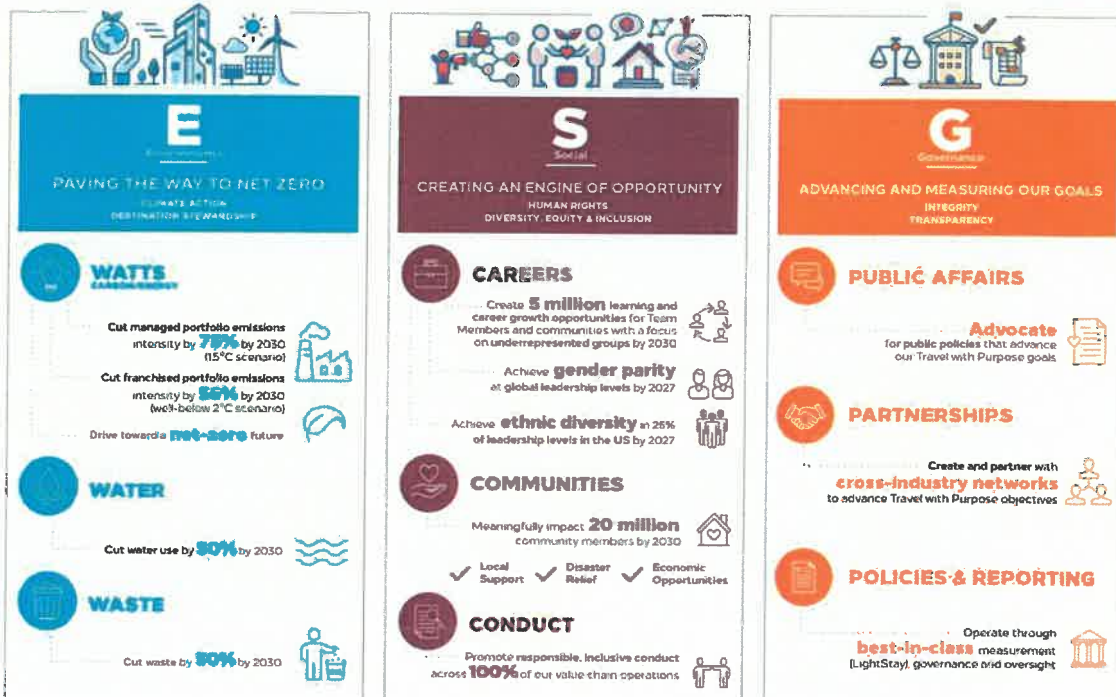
E
Environmental
PAVING THE WAY TO NET ZERO
CLIMATE ACTION
DESTINATION STEWARDSHIP

WATTS
CARBON/ENERGY

Cut managed portfolio emissions intensity by 75% by 2030 (1.5°C scenario)

Cut franchised portfolio emissions intensity by 56% by 2030 (well-below 2°C scenario)

Drive towards a net-zero future

WATER

Cut water use by 50% by 2030

WASTE

Cut waste by 50% by 2030

S
Social
CREATING AN ENGINE OF OPPORTUNITY
HUMAN RIGHTS
DIVERSITY, EQUITY & INCLUSION

CAREERS

Create 5 million learning and career growth opportunities for Team Members and communities with a focus on underrepresented groups by 2030

Achieve gender parity at global leadership levels by 2027

Achieve ethnic diversity in 25% of leadership levels in the US by 2027

COMMUNITIES

Meaningfully impact 20 million community members by 2030

Local Support
Disaster Relief
Economic Opportunities

CONDUCT

Promote responsible, inclusive conduct across 100% of our value chain operations

G
Governance
ADVANCING AND MEASURING OUR GOALS
INTEGRITY
TRANSPARENCY

PUBLIC AFFAIRS

Advocate for public policies that advance our Travel with Purpose goals

PARTNERSHIPS

Create and partner with cross-industry networks to advance Travel with Purpose objectives

POLICIES & REPORTING

Operate through best-in-class measurement (LightStay), governance and oversight